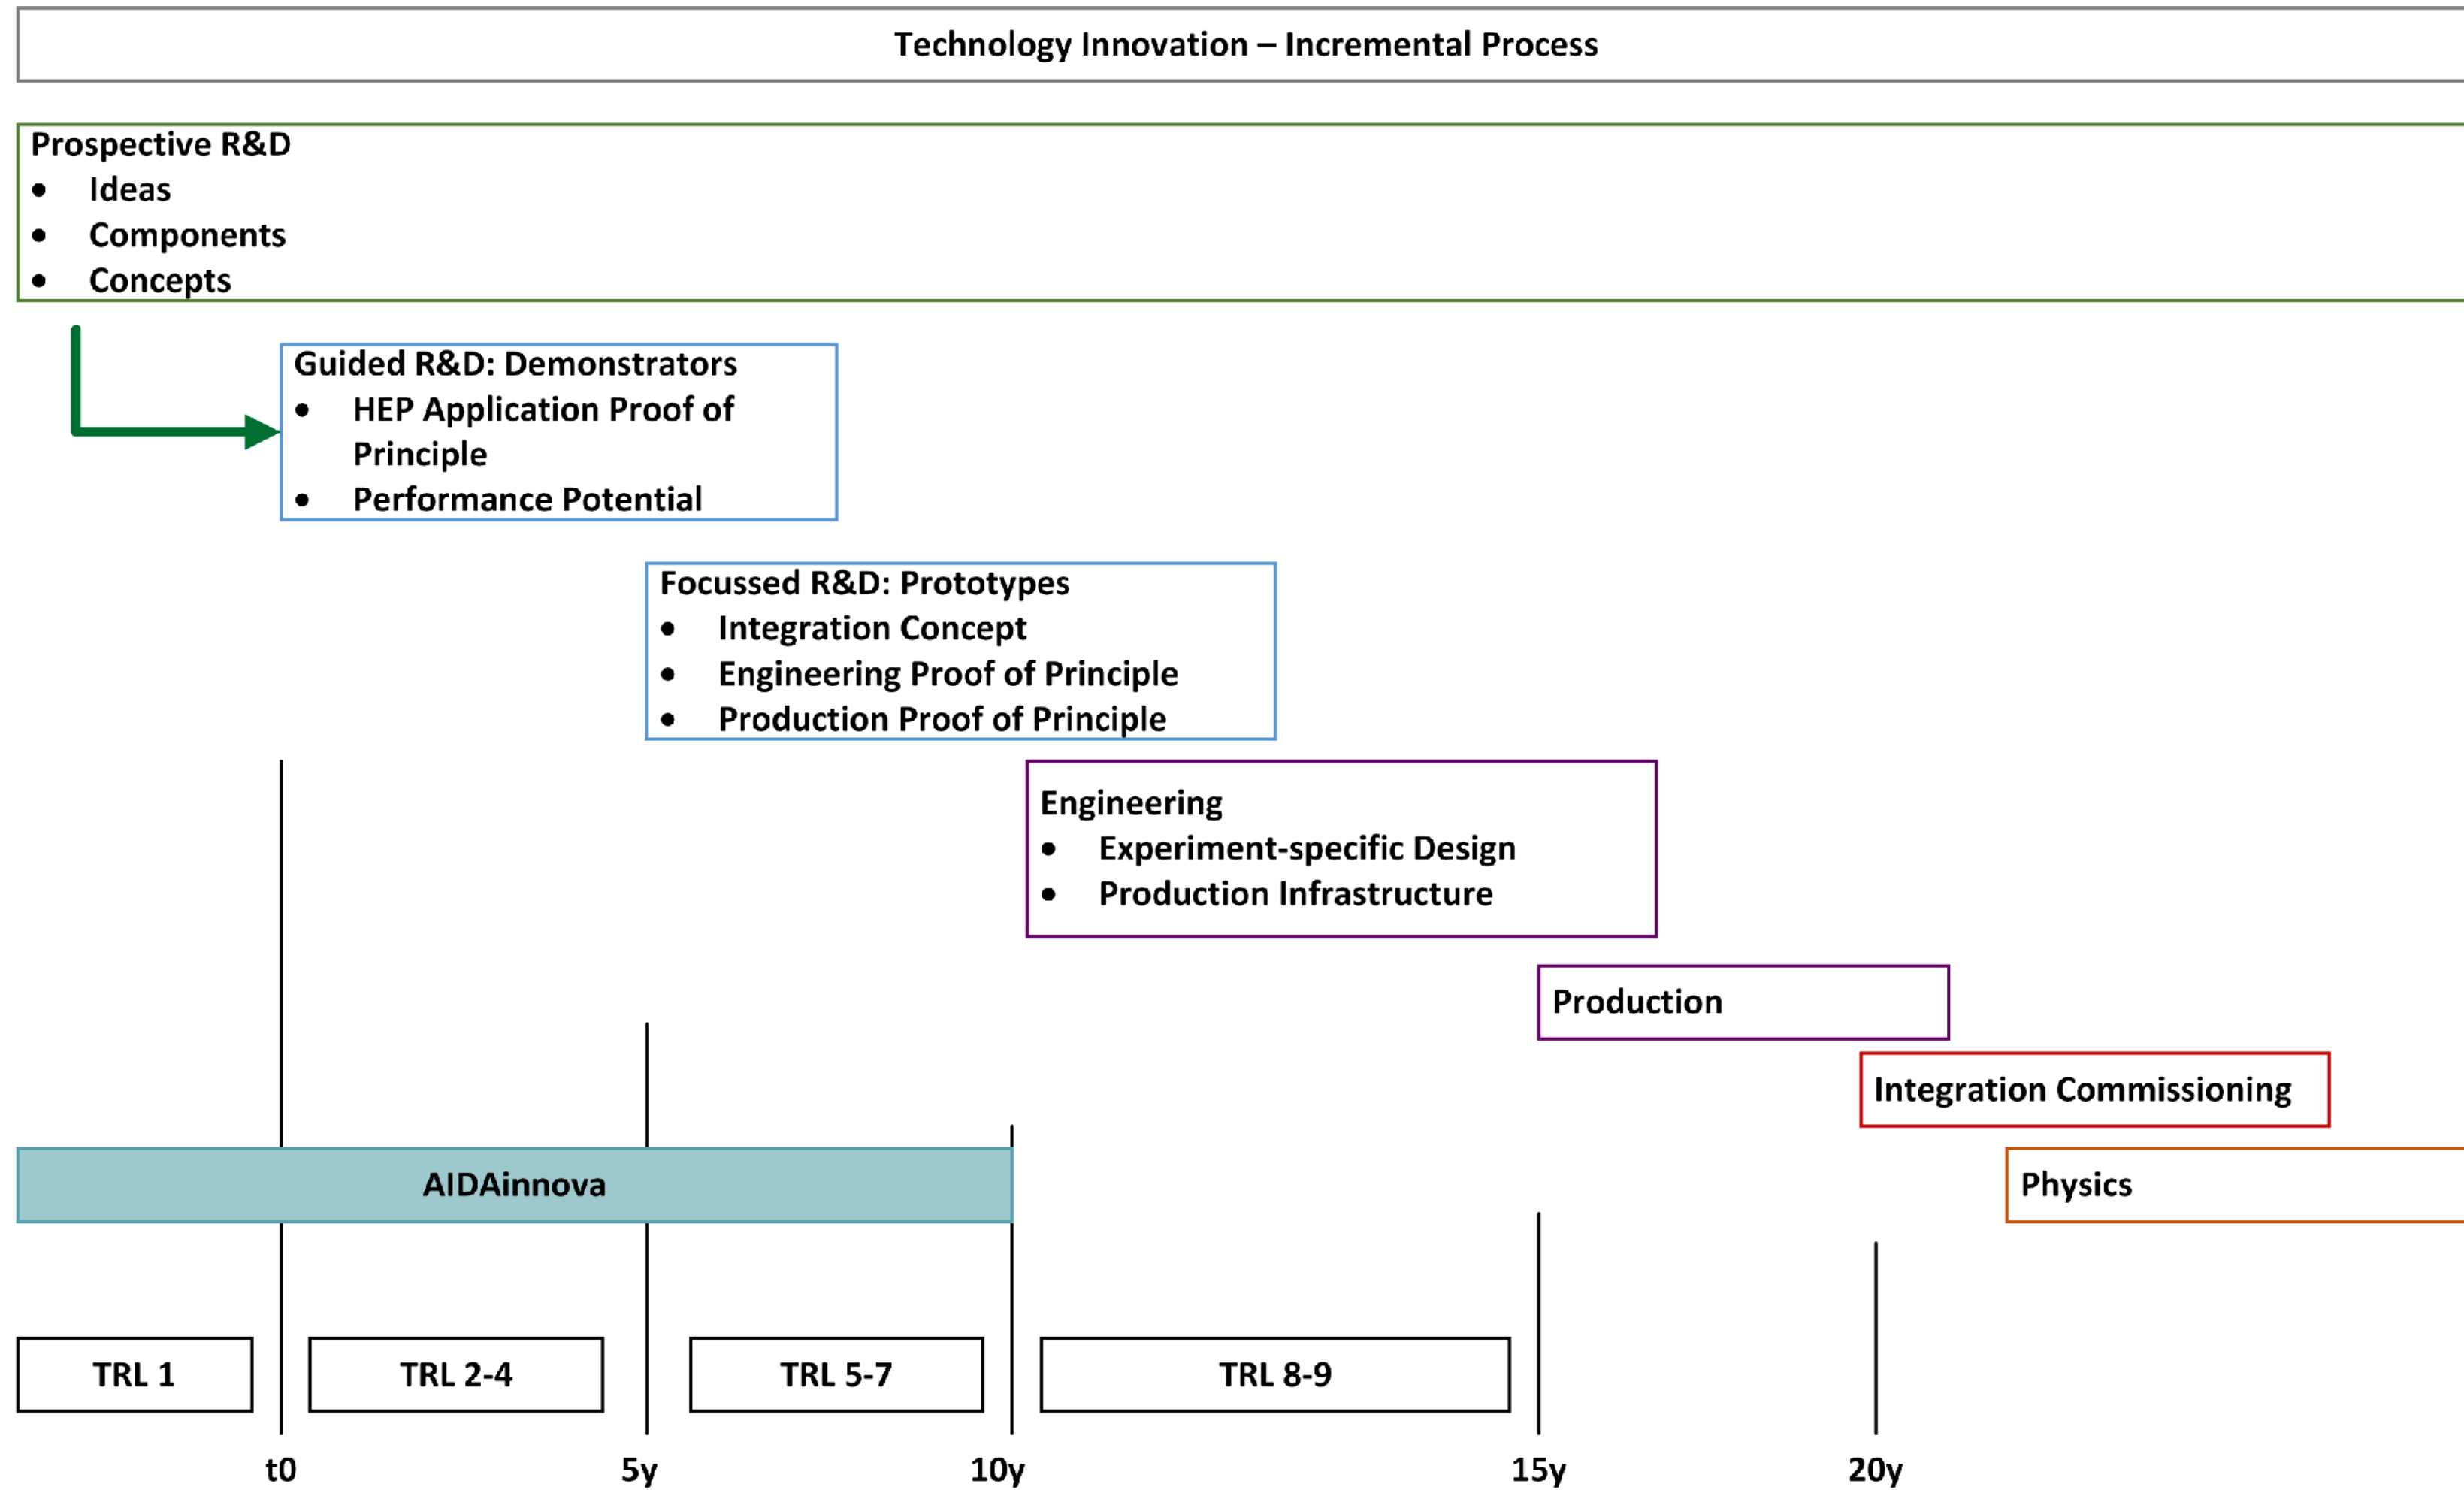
Technology Innovation – Incremental Process

Prospective R&D
- Ideas
- Components
- Concepts

Guided R&D: Demonstrators
- HEP Application Proof of Principle
- Performance Potential

Focussed R&D: Prototypes
- Integration Concept
- Engineering Proof of Principle
- Production Proof of Principle

Engineering
- Experiment-specific Design
- Production Infrastructure

Production

Integration Commissioning

AIDAinnova

Physics

TRL 1

TRL 2-4

TRL 5-7

TRL 8-9

t0

5y

10y

15y

20y